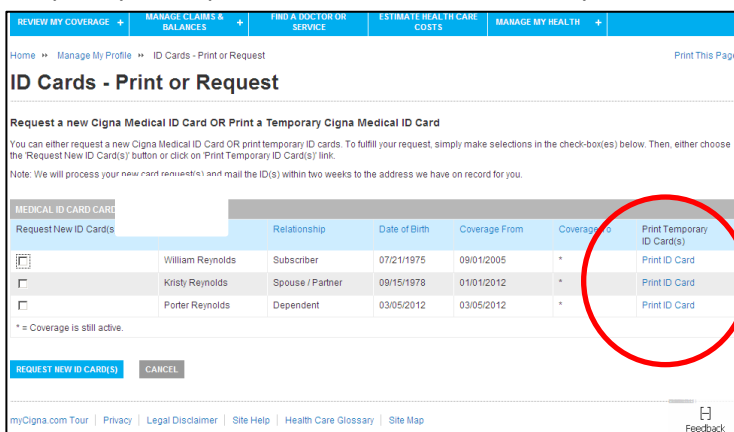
REVIEW MY COVERAGE + | MANAGE CLAIMS & BALANCES + | FIND A DOCTOR OR SERVICE | ESTIMATE HEALTH CARE COSTS | MANAGE MY HEALTH +

Home » Manage My Profile » ID Cards - Print or Request

Print This Page

ID Cards - Print or Request

Request a new Cigna Medical ID Card OR Print a Temporary Cigna Medical ID Card

You can either request a new Cigna Medical ID Card OR print temporary ID cards. To fulfill your request, simply make selections in the check-box(es) below. Then, either choose the 'Request New ID Card(s)' button or click on 'Print Temporary ID Card(s)' link.

Note: We will process your new card request(s) and mail the ID(s) within two weeks to the address we have on record for you.

MEDICAL ID CARD CARD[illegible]

| Request New ID Card(s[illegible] | | Relationship | Date of Birth | Coverage From | Coverage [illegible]o | Print Temporary ID Card(s) |
|---|---|---|---|---|---|---|
| ☐ | William Reynolds | Subscriber | 07/21/1975 | 09/01/2005 | * | Print ID Card |
| ☐ | Kristy Reynolds | Spouse / Partner | 09/15/1978 | 01/01/2012 | * | Print ID Card |
| ☐ | Porter Reynolds | Dependent | 03/05/2012 | 03/05/2012 | * | Print ID Card |

* = Coverage is still active.

REQUEST NEW ID CARD(S) | CANCEL

myCigna.com Tour | Privacy | Legal Disclaimer | Site Help | Health Care Glossary | Site Map

Feedback